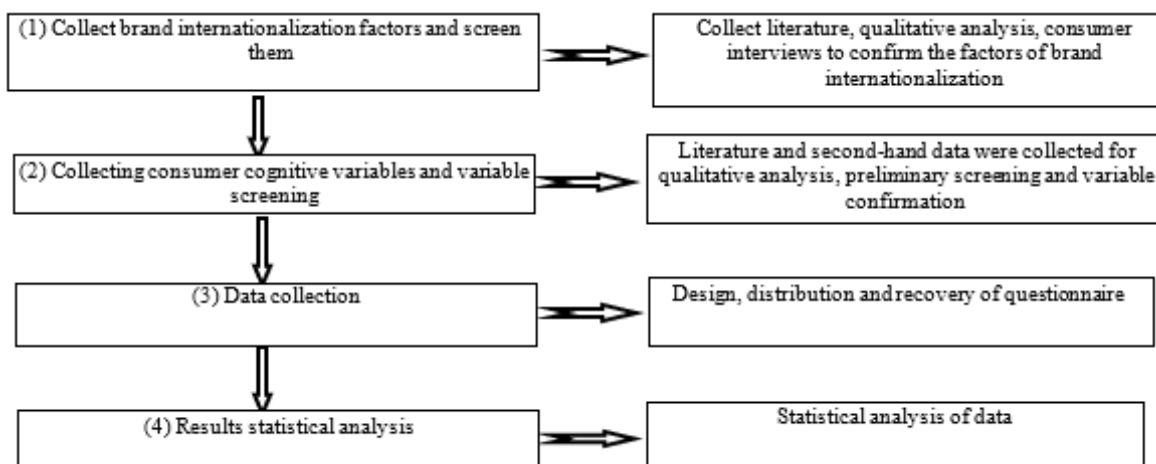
(1) Collect brand internationalization factors and screen them

Collect literature, qualitative analysis, consumer interviews to confirm the factors of brand internationalization

(2) Collecting consumer cognitive variables and variable screening

Literature and second-hand data were collected for qualitative analysis, preliminary screening and variable confirmation

(3) Data collection

Design, distribution and recovery of questionnaire

(4) Results statistical analysis

Statistical analysis of data